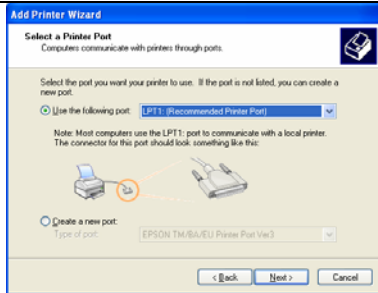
Add Printer Wizard

Select a Printer Port
Computers communicate with printers through ports.

Select the port you want your printer to use. If the port is not listed, you can create a new port.

Use the following port: LPT1: (Recommended Printer Port)

Note: Most computers use the LPT1: port to communicate with a local printer. The connector for this port should look something like this:

Create a new port:
Type of port: EPSON TM/BA/EU Printer Port Ver3

< Back Next > Cancel